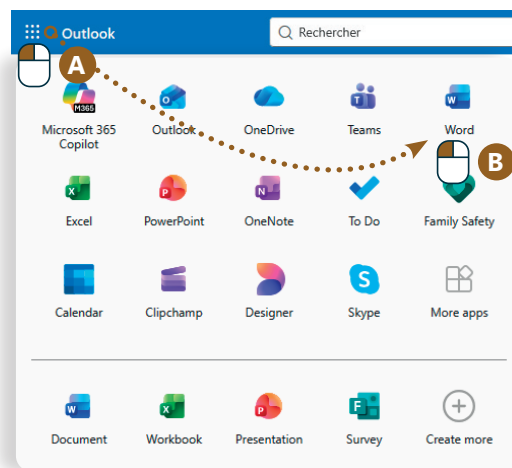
Outlook

Rechercher

A

M365

Microsoft 365 Copilot

Outlook

OneDrive

Teams

Word

B

Excel

PowerPoint

OneNote

To Do

Family Safety

Calendar

Clipchamp

Designer

Skype

More apps

Document

Workbook

Presentation

Survey

Create more